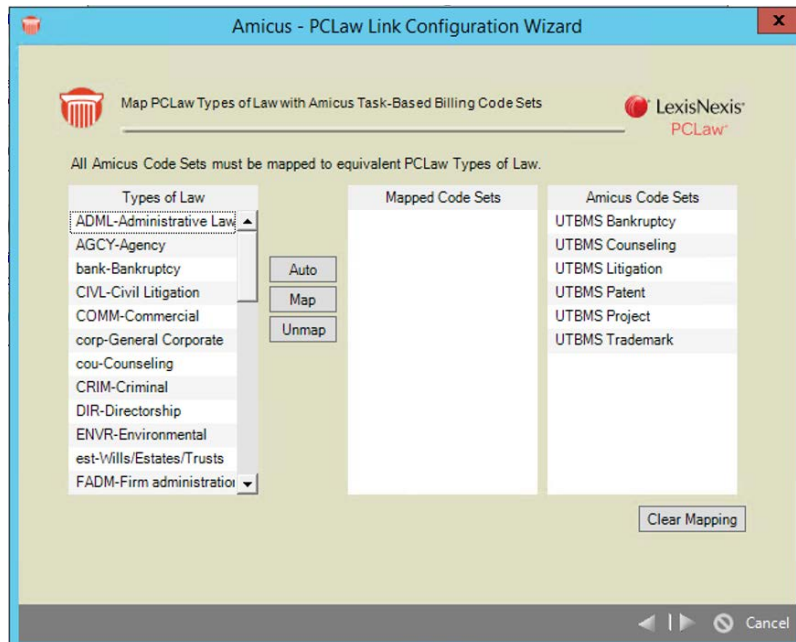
Amicus - PCLaw Link Configuration Wizard

x

Map PCLaw Types of Law with Amicus Task-Based Billing Code Sets

LexisNexis
PCLaw

All Amicus Code Sets must be mapped to equivalent PCLaw Types of Law.

Types of Law
ADML-Administrative Law
AGCY-Agency
bank-Bankruptcy
CIVL-Civil Litigation
COMM-Commercial
corp-General Corporate
cou-Counseling
CRIM-Criminal
DIR-Directorship
ENVR-Environmental
est-Wills/Estates/Trusts
FADM-Firm administration

Auto
Map
Unmap

Mapped Code Sets

Amicus Code Sets
UTBMS Bankruptcy
UTBMS Counseling
UTBMS Litigation
UTBMS Patent
UTBMS Project
UTBMS Trademark

Clear Mapping

Cancel